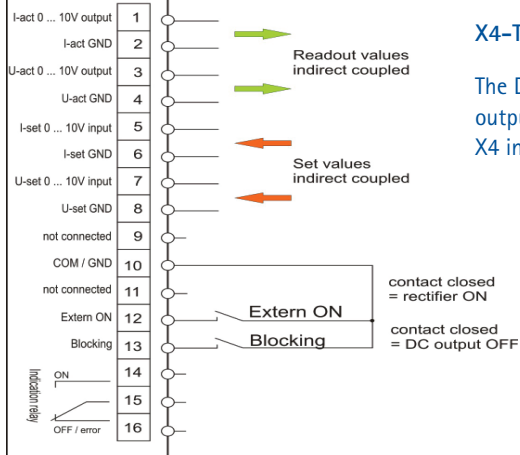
I-act 0 ... 10V output 1
I-act GND 2
U-act 0 ... 10V output 3
U-act GND 4
I-set 0 ... 10V input 5
I-set GND 6
U-set 0 ... 10V input 7
U-set GND 8
not connected 9
COM / GND 10
not connected 11
Extern ON 12
Blocking 13
14
15
16

Indication relay
ON
OFF / error

Readout values indirect coupled

Set values indirect coupled

Extern ON

Blocking

contact closed = rectifier ON

contact closed = DC output OFF

X4–T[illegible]

The D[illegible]
outpu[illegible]
X4 in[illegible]